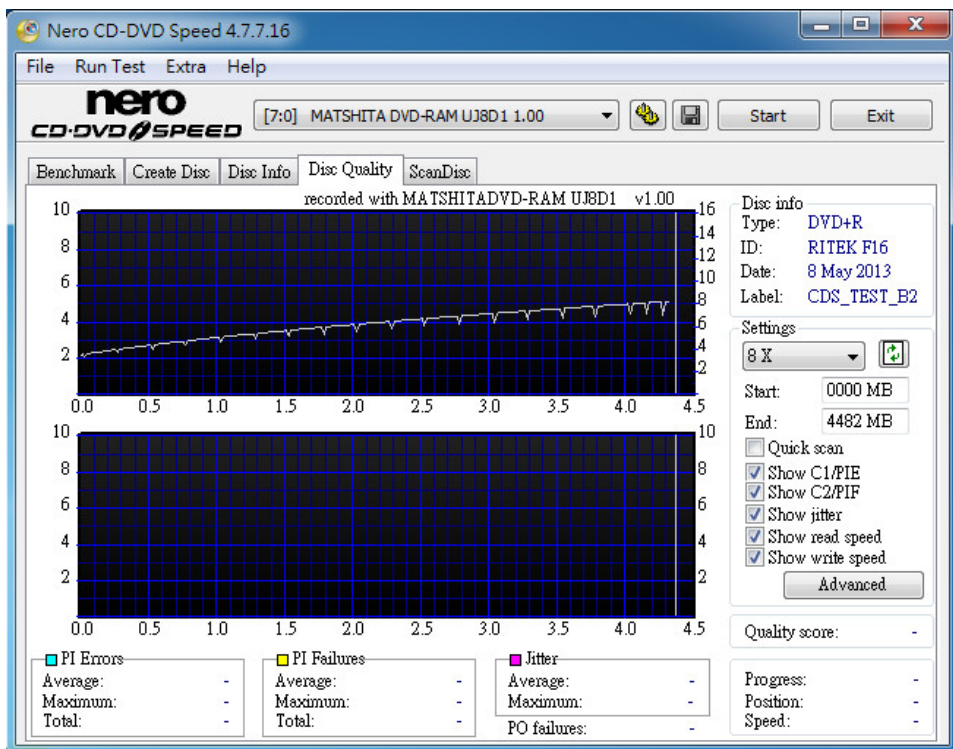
Nero CD-DVD Speed 4.7.7.16

File Run Test Extra Help

nero CD·DVD SPEED

[7:0] MATSHITA DVD-RAM UJ8D1 1.00

Start

Exit

Benchmark | Create Disc | Disc Info | Disc Quality | ScanDisc

recorded with MATSHITADVD-RAM UJ8D1 v1.00

10 8 6 4 2

16 14 12 10 8 6 4 2

0.0 0.5 1.0 1.5 2.0 2.5 3.0 3.5 4.0 4.5

10 8 6 4 2

10 8 6 4 2

0.0 0.5 1.0 1.5 2.0 2.5 3.0 3.5 4.0 4.5

Disc info
Type: DVD+R
ID: RITEK F16
Date: 8 May 2013
Label: CDS_TEST_B2

Settings
8 X
Start: 0000 MB
End: 4482 MB
Quick scan
Show C1/PIE
Show C2/PIF
Show jitter
Show read speed
Show write speed
Advanced

Quality score: -

PI Errors
Average: -
Maximum: -
Total: -

PI Failures
Average: -
Maximum: -
Total: -

Jitter
Average: -
Maximum: -

PO failures: -

Progress: -
Position: -
Speed: -